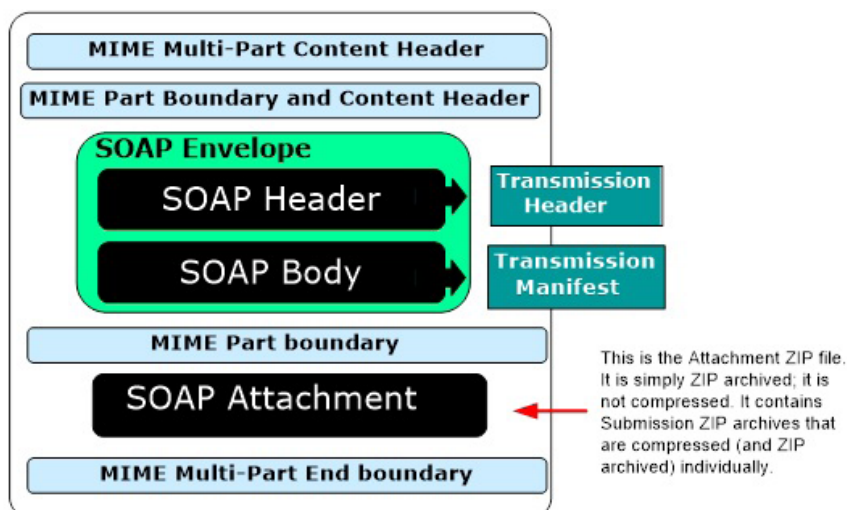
MIME Multi-Part Content Header

MIME Part Boundary and Content Header

SOAP Envelope

SOAP Header

Transmission Header

SOAP Body

Transmission Manifest

MIME Part boundary

SOAP Attachment

This is the Attachment ZIP file. It is simply ZIP archived; it is not compressed. It contains Submission ZIP archives that are compressed (and ZIP archived) individually.

MIME Multi-Part End boundary